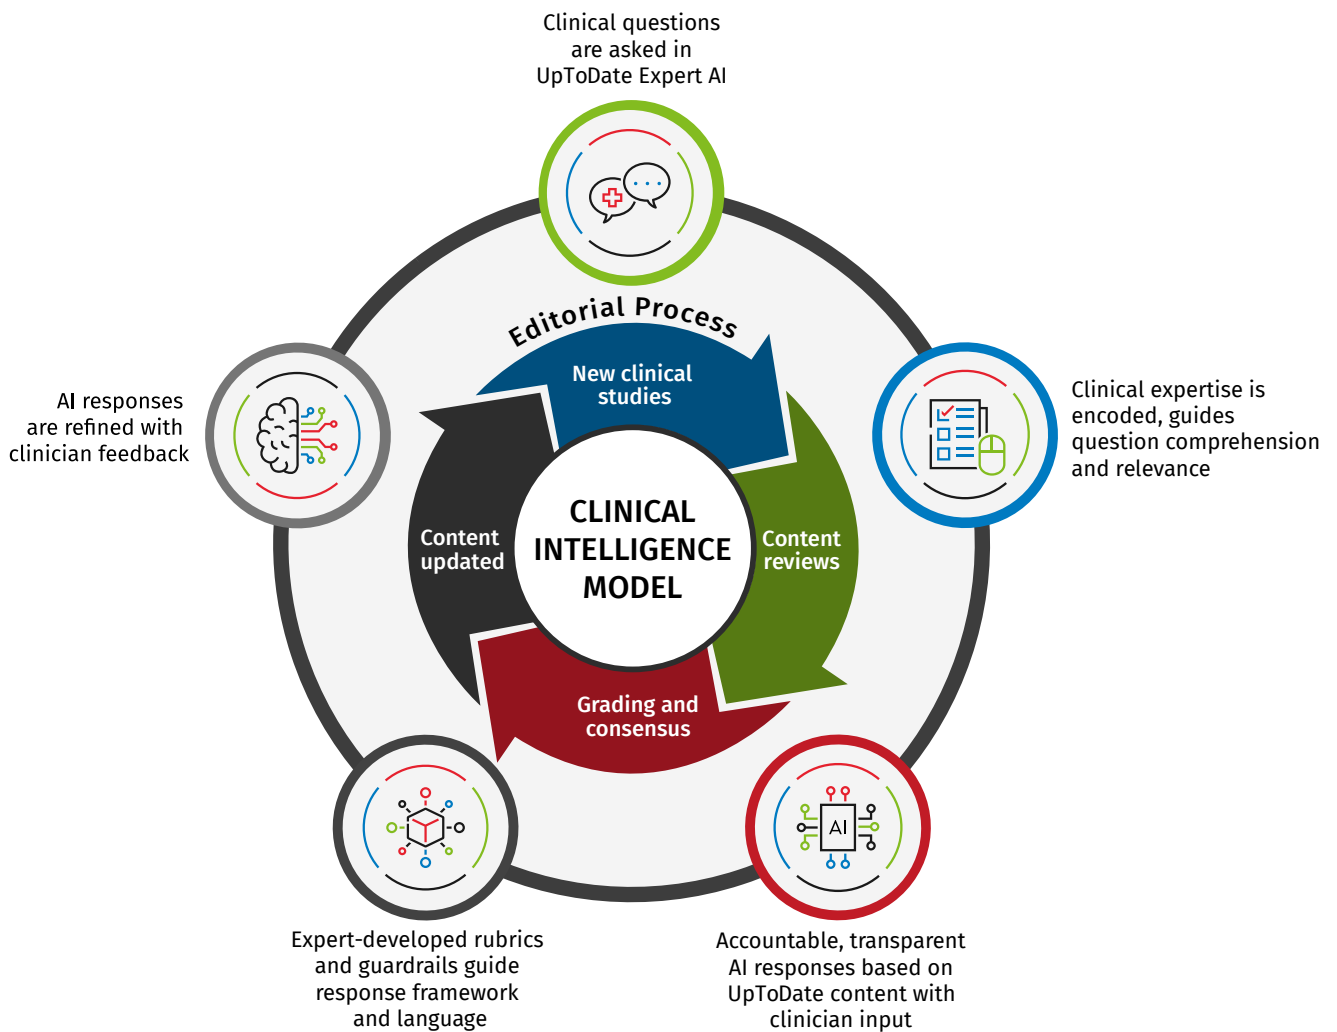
Clinical questions are asked in UpToDate Expert AI

Clinical expertise is encoded, guides question comprehension and relevance

Accountable, transparent AI responses based on UpToDate content with clinician input

Expert-developed rubrics and guardrails guide response framework and language

AI responses are refined with clinician feedback

Editorial Process

New clinical studies

Content reviews

Grading and consensus

Content updated

CLINICAL INTELLIGENCE MODEL

AI